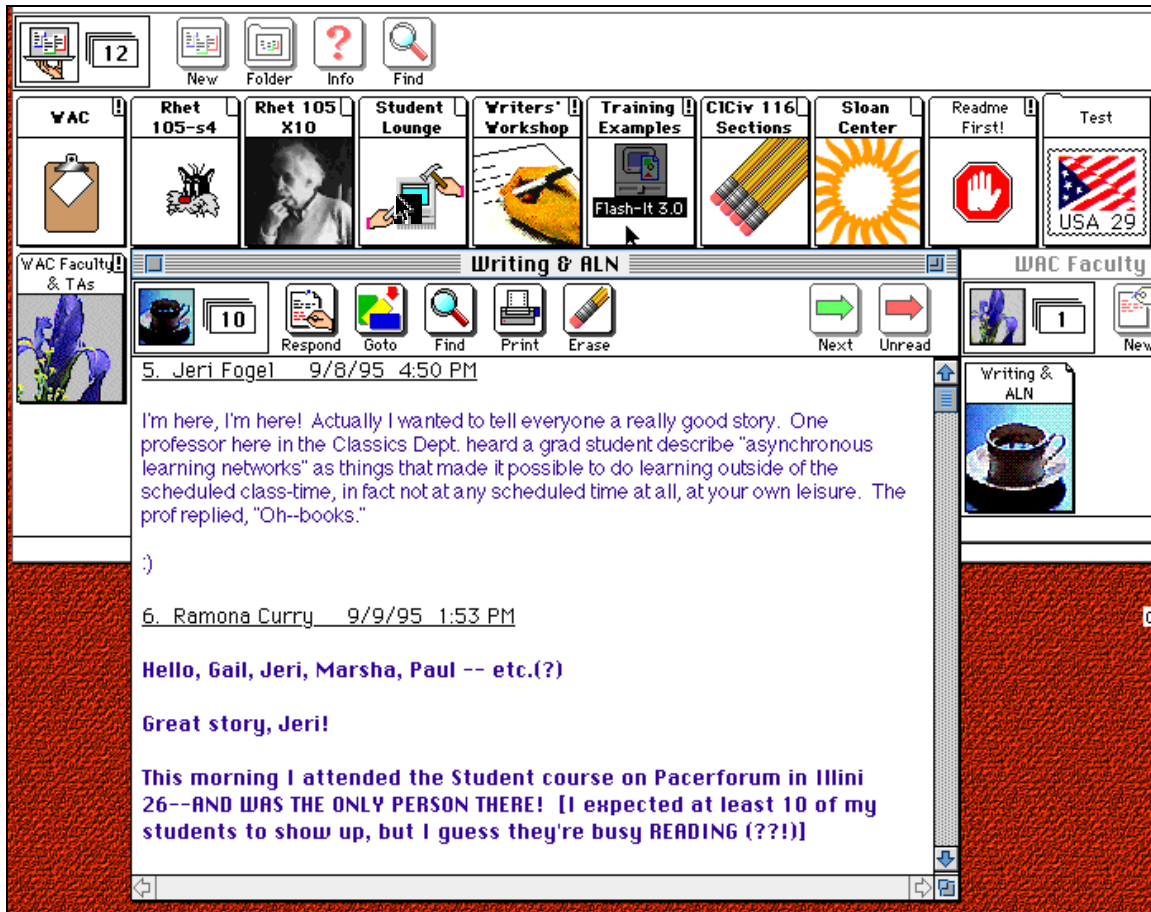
12

New Folder Info Find

WAC

Rhet 105-s4

Rhet 105 X10

Student Lounge

Writers' Workshop

Training Examples

Flash-It 3.0

ClCiv 116 Sections

Sloan Center

Readme First!

Test

USA 29

WAC Faculty & TAs

Writing & ALN

10

Respond Goto Find Print Erase

Next Unread

5. Jeri Fogel 9/8/95 4:50 PM

I'm here, I'm here! Actually I wanted to tell everyone a really good story. One professor here in the Classics Dept. heard a grad student describe "asynchronous learning networks" as things that made it possible to do learning outside of the scheduled class-time, in fact not at any scheduled time at all, at your own leisure. The prof replied, "Oh--books."

:)

6. Ramona Curry 9/9/95 1:53 PM

Hello, Gail, Jeri, Marsha, Paul -- etc.(?)

Great story, Jeri!

This morning I attended the Student course on Pacerforum in Illini 26--AND WAS THE ONLY PERSON THERE! [I expected at least 10 of my students to show up, but I guess they're busy READING (??!)]

WAC Faculty

1

New

Writing & ALN